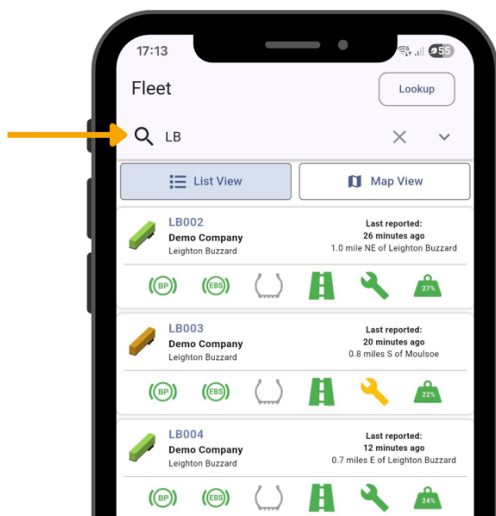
17:13

55

Fleet

Lookup

LB

List View

Map View

LB002
Demo Company
Leighton Buzzard

Last reported:
26 minutes ago
1.0 mile NE of Leighton Buzzard

BP EBS 27%

LB003
Demo Company
Leighton Buzzard

Last reported:
20 minutes ago
0.8 miles S of Moulsoe

BP EBS 22%

LB004
Demo Company
Leighton Buzzard

Last reported:
12 minutes ago
0.7 miles E of Leighton Buzzard

BP EBS 24%